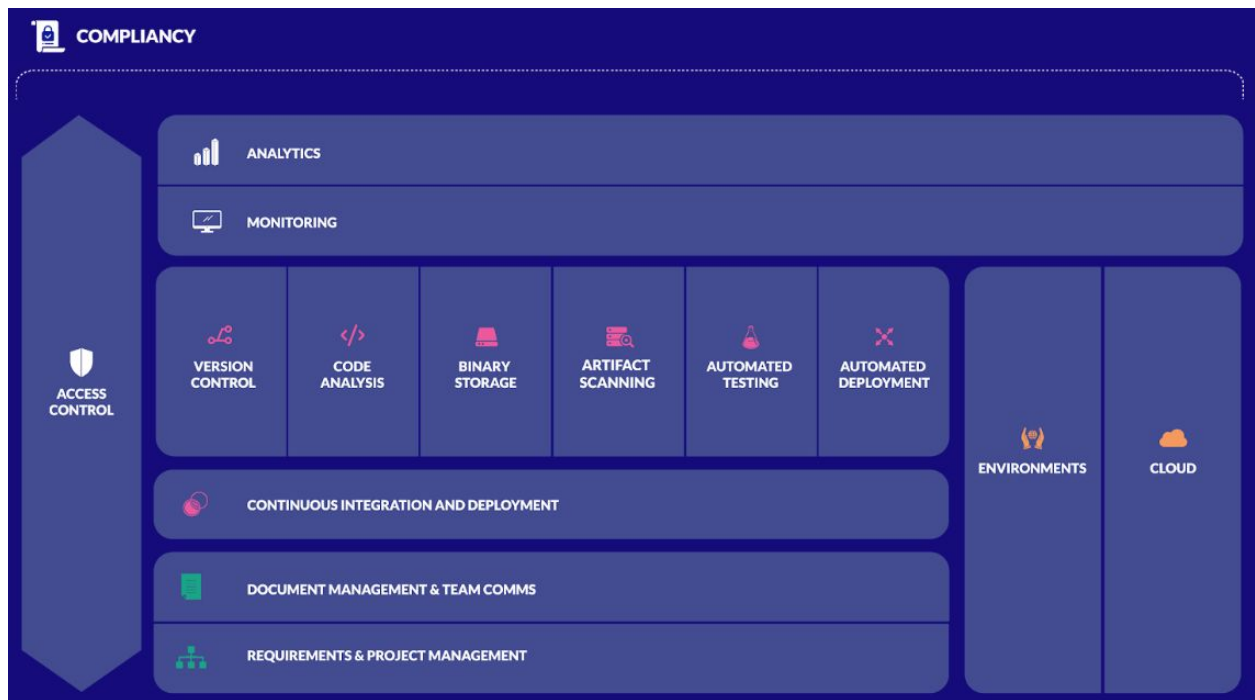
COMPLIANCY

ACCESS CONTROL

ANALYTICS

MONITORING

VERSION CONTROL

CODE ANALYSIS

BINARY STORAGE

ARTIFACT SCANNING

AUTOMATED TESTING

AUTOMATED DEPLOYMENT

CONTINUOUS INTEGRATION AND DEPLOYMENT

DOCUMENT MANAGEMENT & TEAM COMMS

REQUIREMENTS & PROJECT MANAGEMENT

ENVIRONMENTS

CLOUD